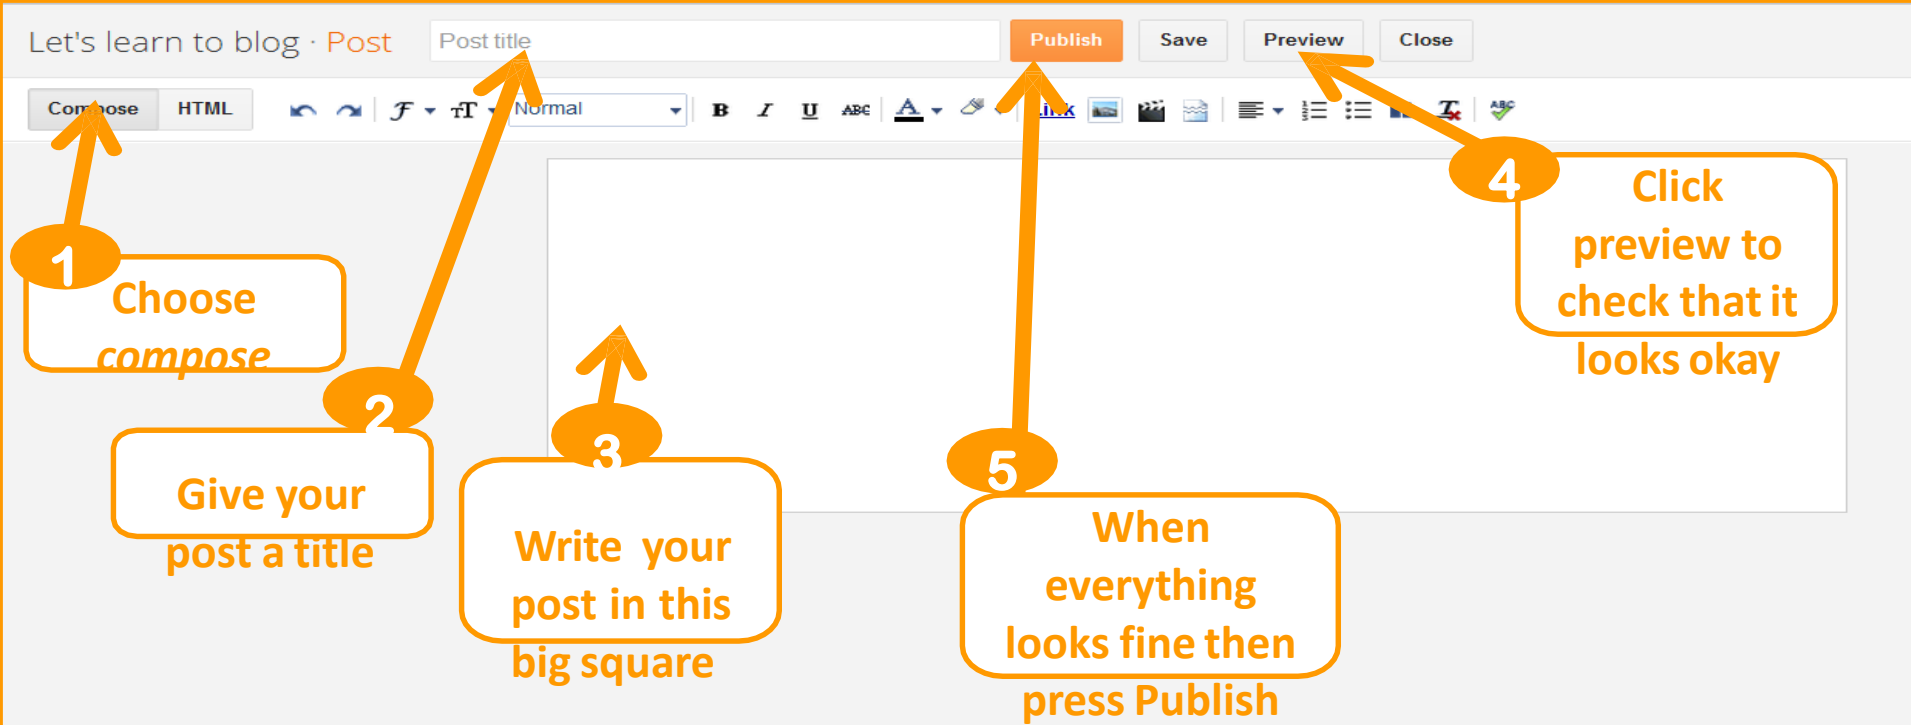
Let's learn to blog · Post

Post title

Publish

Save

Preview

Close

Compose

HTML

Normal

Link

1

Choose compose

2

Give your post a title

3

Write your post in this big square

4

Click preview to check that it looks okay

5

When everything looks fine then press Publish